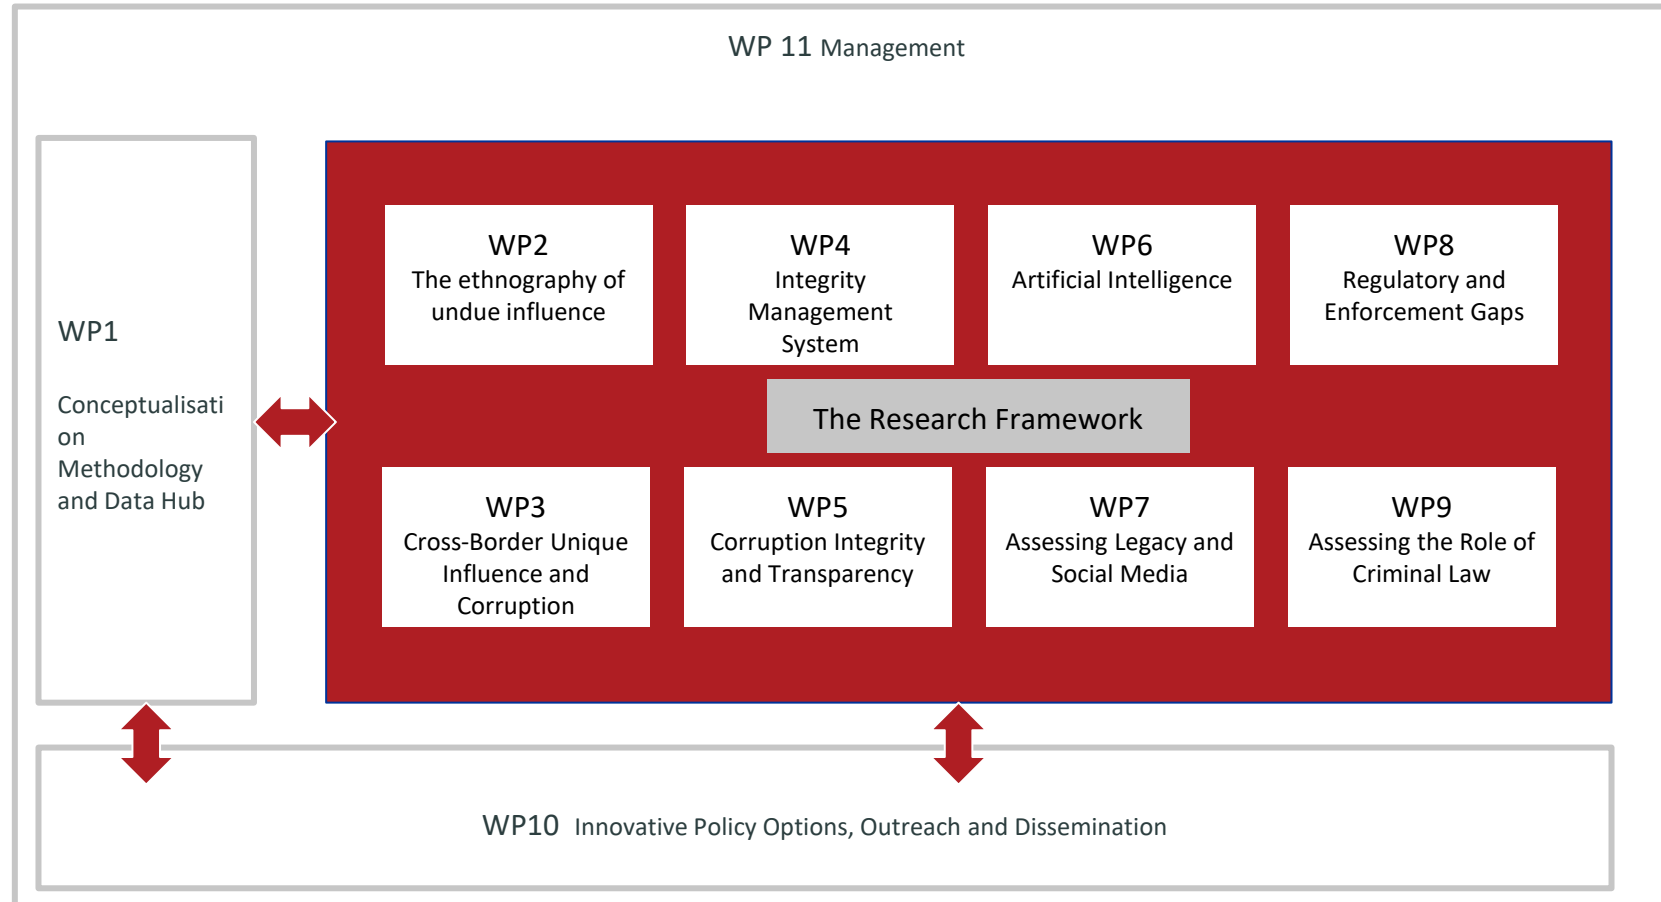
WP 11 Management

WP1

Conceptualisation Methodology and Data Hub

WP2
The ethnography of undue influence

WP4
Integrity Management System

WP6
Artificial Intelligence

WP8
Regulatory and Enforcement Gaps

The Research Framework

WP3
Cross-Border Unique Influence and Corruption

WP5
Corruption Integrity and Transparency

WP7
Assessing Legacy and Social Media

WP9
Assessing the Role of Criminal Law

WP10 Innovative Policy Options, Outreach and Dissemination